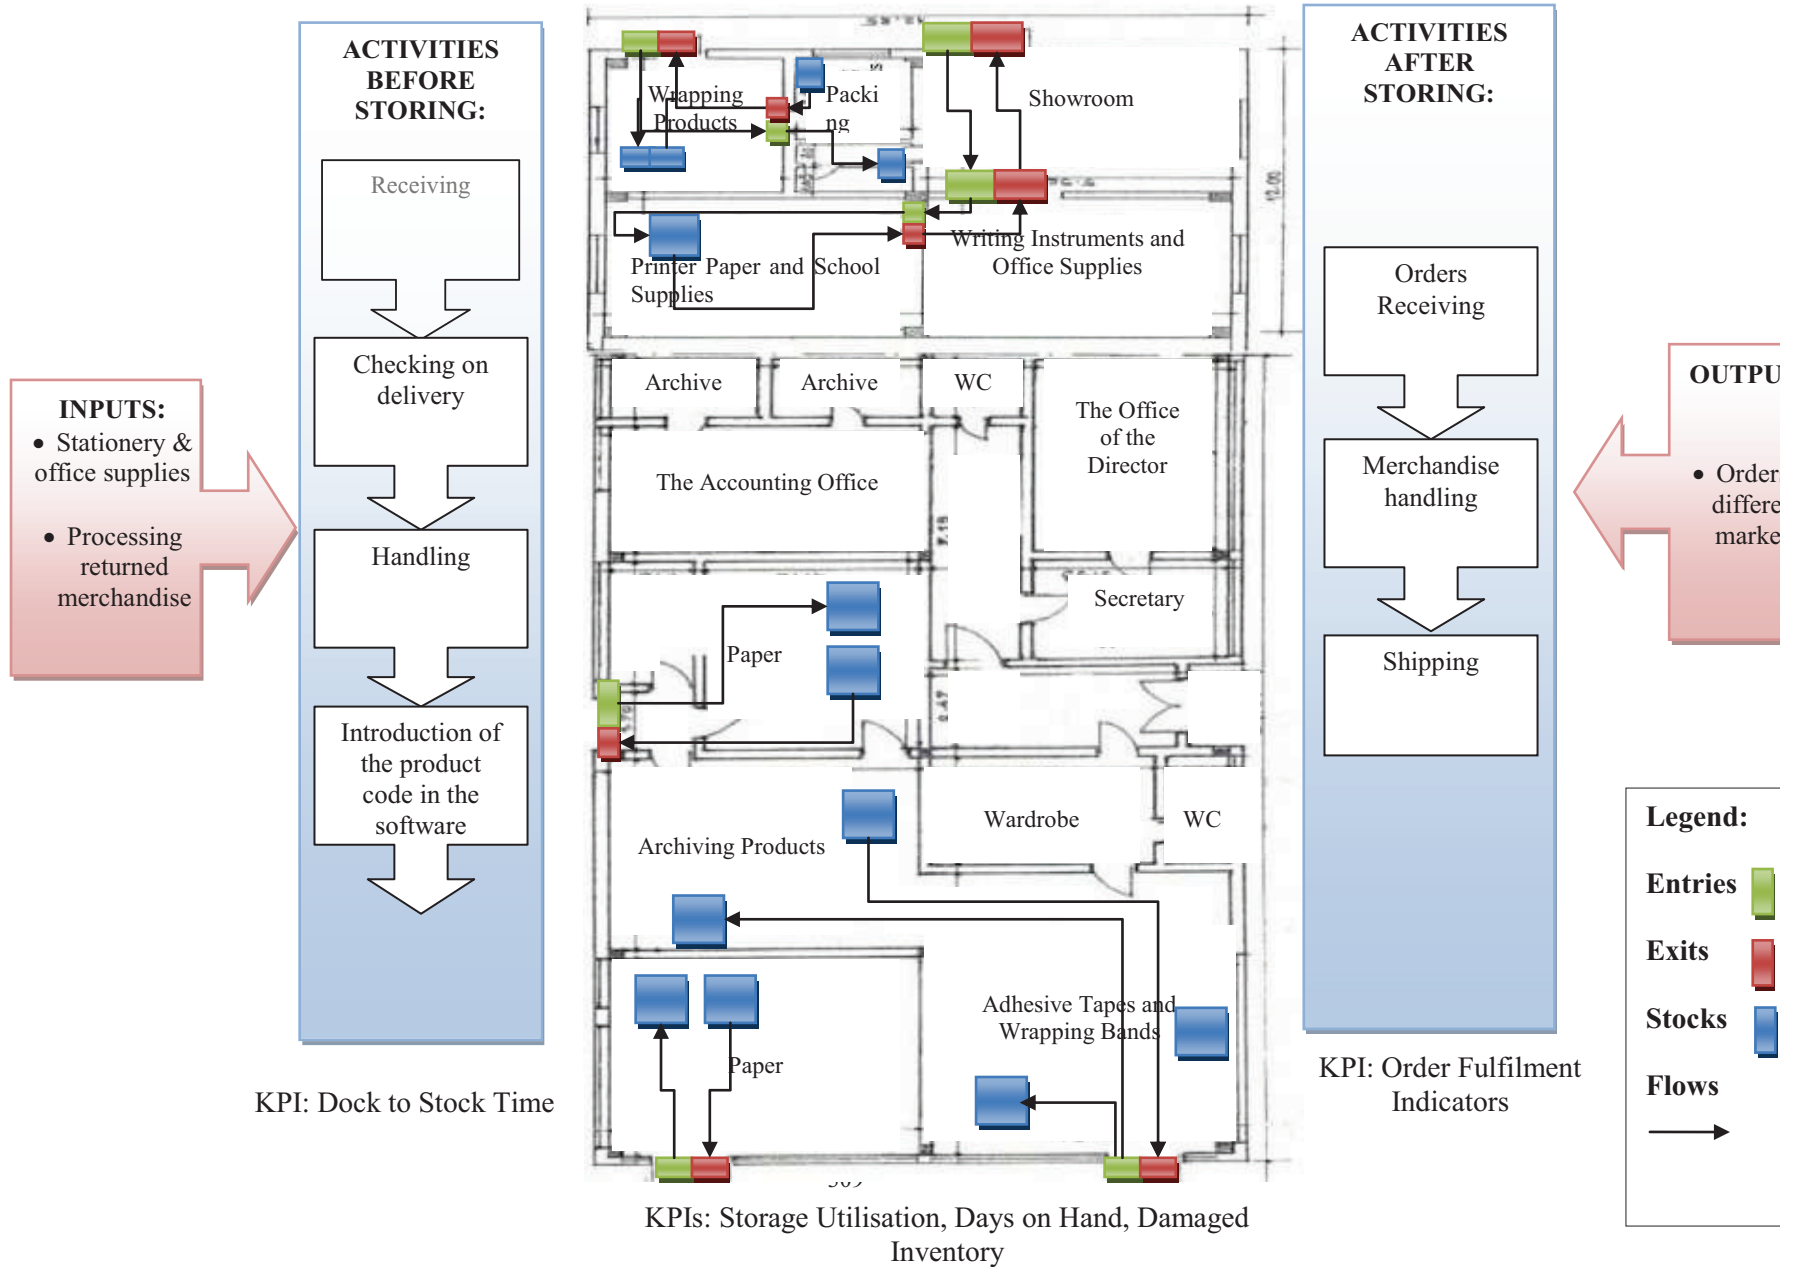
INPUTS:
• Stationery & office supplies
• Processing returned merchandise

ACTIVITIES BEFORE STORING:

Receiving

Checking on delivery

Handling

Introduction of the product code in the software

KPI: Dock to Stock Time

Wrapping Products

Packi ng

Showroom

Printer Paper and School Supplies

Writing Instruments and Office Supplies

12,00

Archive

Archive

WC

The Office of the Director

The Accounting Office

Secretary

Paper

Archiving Products

Wardrobe

WC

Adhesive Tapes and Wrapping Bands

Paper

KPIs: Storage Utilisation, Days on Hand, Damaged Inventory

ACTIVITIES AFTER STORING:

Orders Receiving

Merchandise handling

Shipping

KPI: Order Fulfilment Indicators

OUTPU

• Order differe marke

Legend:
Entries
Exits
Stocks
Flows